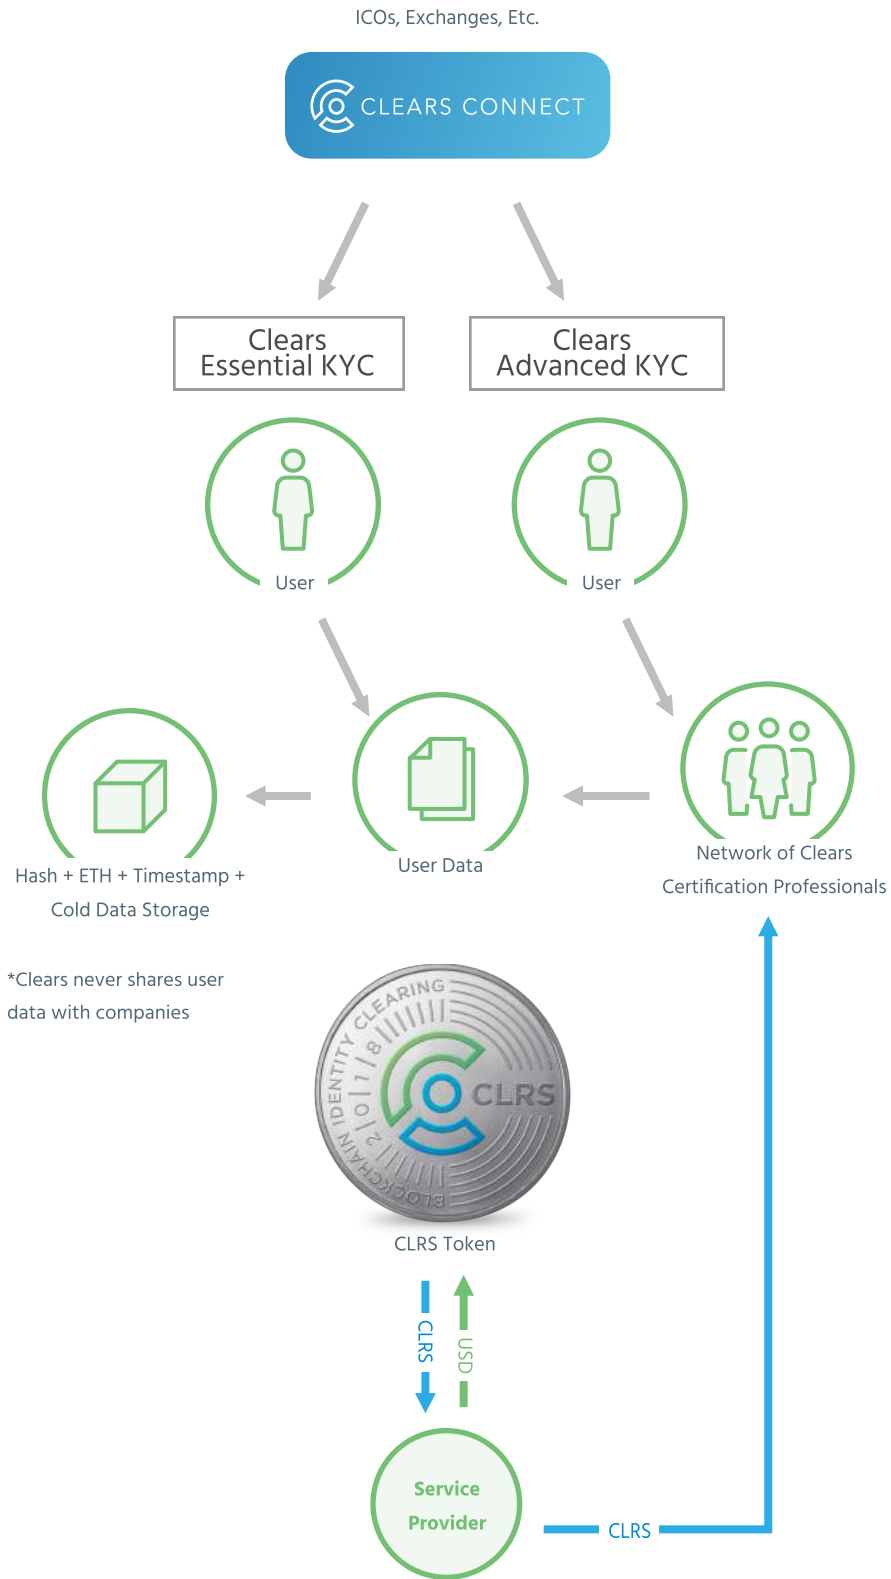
ICOs, Exchanges, Etc.

CLEARS CONNECT

Clears Essential KYC

Clears Advanced KYC

User

User

Hash + ETH + Timestamp + Cold Data Storage

User Data

Network of Clears Certification Professionals

*Clears never shares user data with companies

BLOCKCHAIN IDENTITY CLEARING 2018 CLRS

CLRS Token

CLRS

USD

Service Provider

CLRS